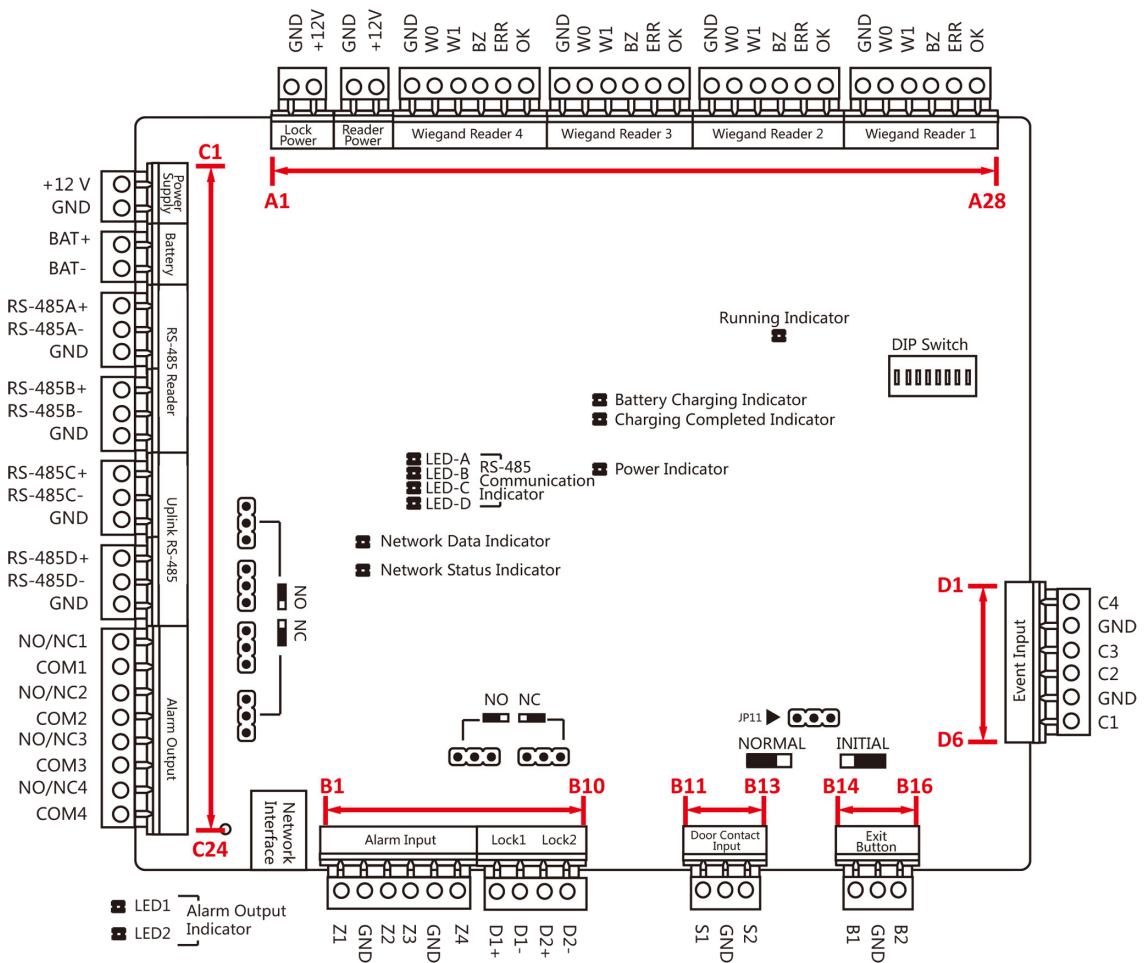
GND +12V GND +12V GND W0 W1 BZ ERR OK GND W0 W1 BZ ERR OK GND W0 W1 BZ ERR OK GND W0 W1 BZ ERR OK

Lock Power
Reader Power
Wiegand Reader 4
Wiegand Reader 3
Wiegand Reader 2
Wiegand Reader 1

C1
A1
A28

+12 V
GND
Power Supply
BAT+
BAT-
Battery
RS-485A+
RS-485A-
GND
RS-485B+
RS-485B-
GND
RS-485 Reader
RS-485C+
RS-485C-
GND
RS-485D+
RS-485D-
GND
Uplink RS-485
NO/NC1
COM1
NO/NC2
COM2
NO/NC3
COM3
NO/NC4
COM4
Alarm Output
C24

Running Indicator
DIP Switch
Battery Charging Indicator
Charging Completed Indicator
LED-A
LED-B
LED-C
LED-D
RS-485 Communication Indicator
Power Indicator
Network Data Indicator
Network Status Indicator
NO
NC

D1
Event Input
C4
GND
C3
C2
GND
C1
D6

NO NC
JP11
NORMAL
INITIAL

B1
B10
B11
B13
B14
B16

Network Interface
Alarm Input
Lock1 Lock2
Door Contact Input
Exit Button

Z1 GND Z2 Z3 GND Z4 D1+ D1- D2+ D2- S1 GND S2 B1 GND B2

LED1
LED2
Alarm Output Indicator